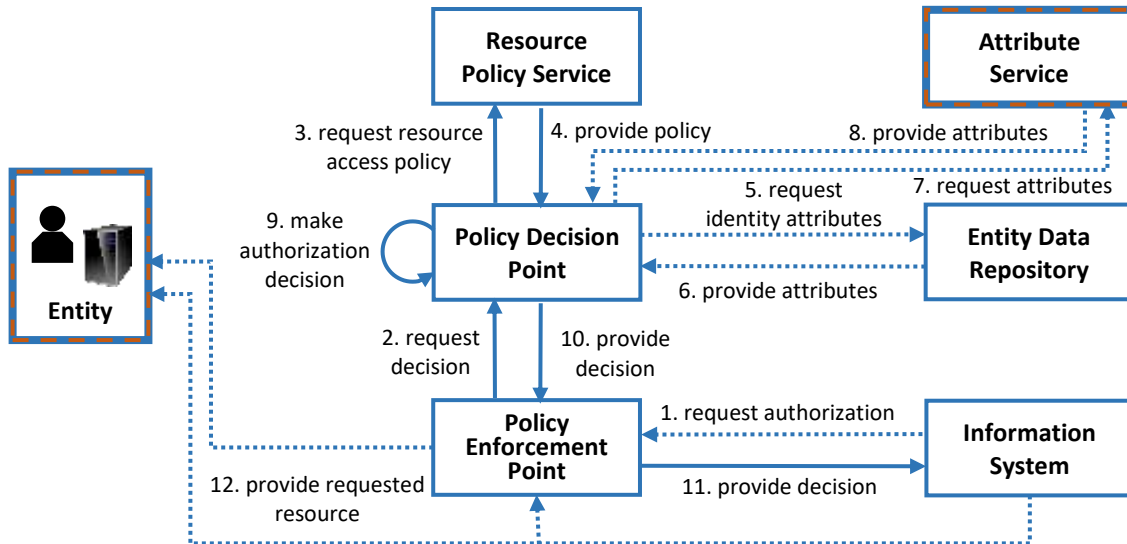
Resource Policy Service

Attribute Service

3. request resource access policy

4. provide policy

8. provide attributes

7. request attributes

5. request identity attributes

9. make authorization decision

Policy Decision Point

Entity Data Repository

Entity

6. provide attributes

2. request decision

10. provide decision

Policy Enforcement Point

1. request authorization

Information System

12. provide requested resource

11. provide decision